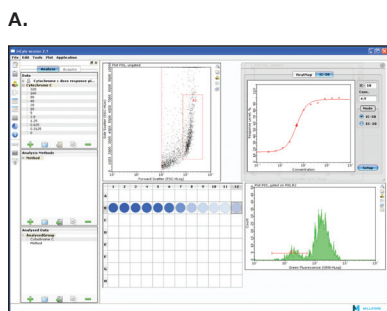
A.

InCyte version 2.1

File Edit Tools Plot Application

Analyze

Cytochrome C dose response pl...

Cytochrome C

Analysis Methods

Method

Analyzed Data

Cytochrome C

Method

Forward Scatter (FSC-HLog)

Side Scatter (SSC-HLog)

HeatMap

EC 50

Concentration

EC 50

Setup

1 2 3 4 5 6 7 8 9 10 11 12

A

B

C

D

E

F

G

H

Green Fluorescence (GRN-HLog)

Count

MILLIPORE